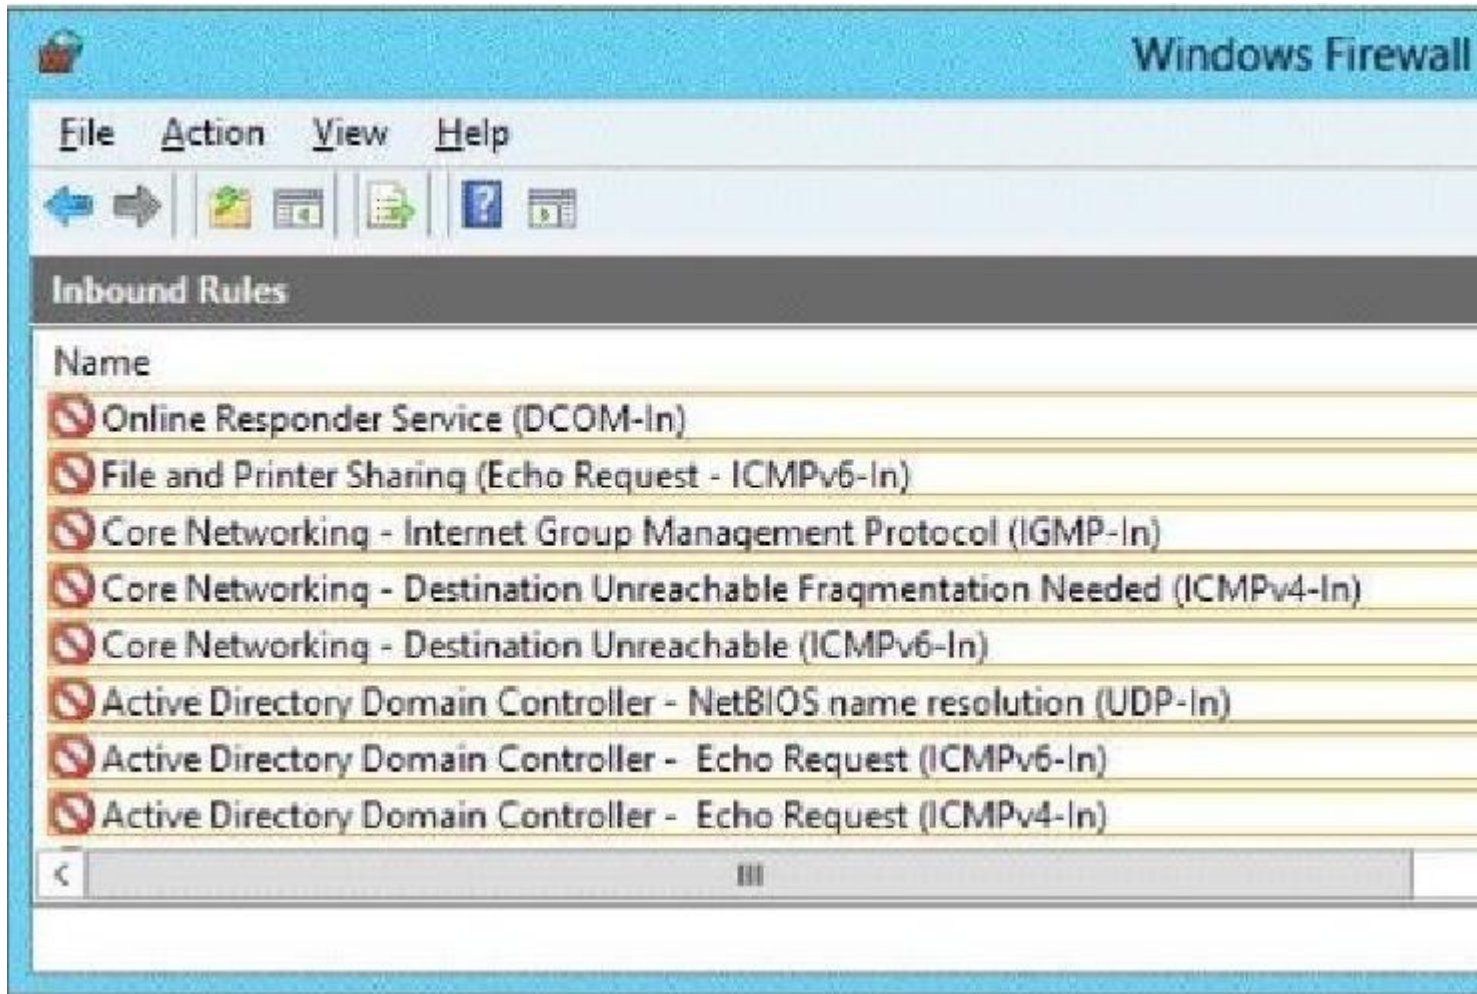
Windows Firewall

File Action View Help

Inbound Rules

Name

Online Responder Service (DCOM-In)

File and Printer Sharing (Echo Request - ICMPv6-In)

Core Networking - Internet Group Management Protocol (IGMP-In)

Core Networking - Destination Unreachable Fragmentation Needed (ICMPv4-In)

Core Networking - Destination Unreachable (ICMPv6-In)

Active Directory Domain Controller - NetBIOS name resolution (UDP-In)

Active Directory Domain Controller - Echo Request (ICMPv6-In)

Active Directory Domain Controller - Echo Request (ICMPv4-In)